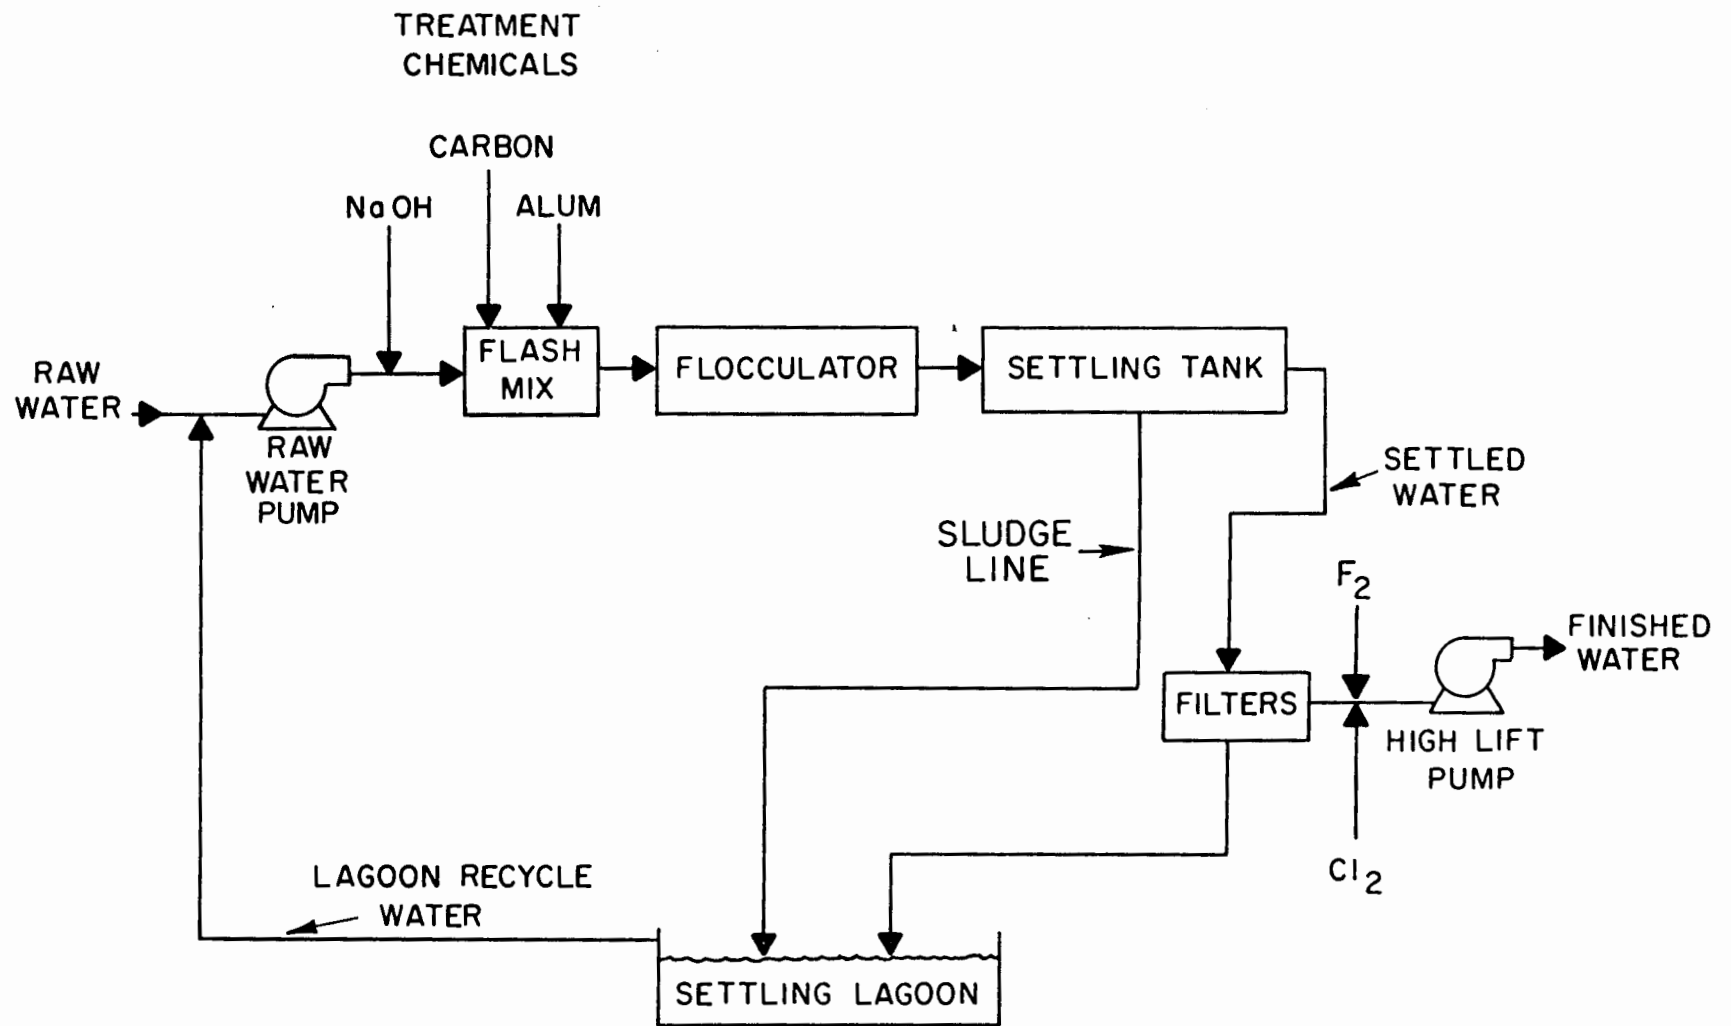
TREATMENT CHEMICALS

CARBON

Na OH

ALUM

RAW WATER

RAW WATER PUMP

FLASH MIX

FLOCCULATOR

SETTLING TANK

SETTLED WATER

SLUDGE LINE

$F_2$

FINISHED WATER

FILTERS

HIGH LIFT PUMP

$Cl_2$

LAGOON RECYCLE WATER

SETTLING LAGOON